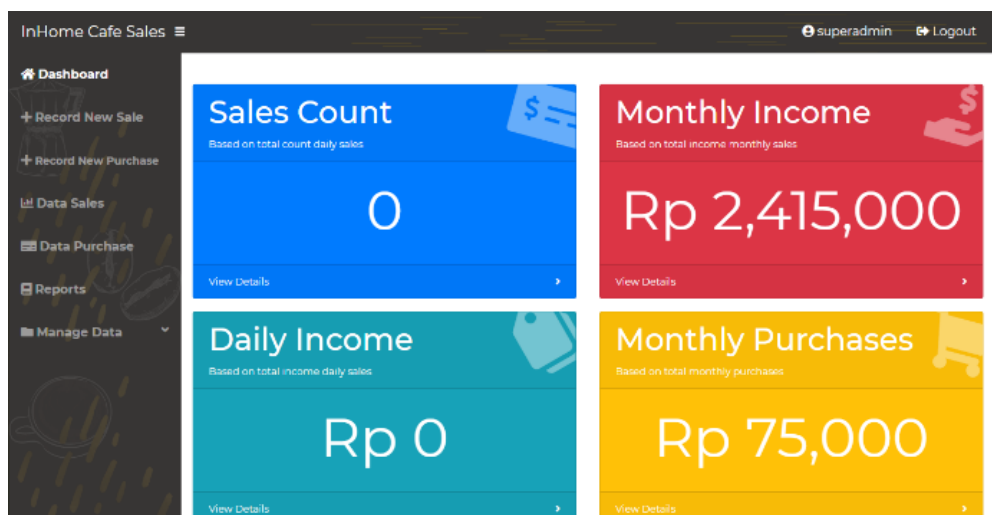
InHome Cafe Sales ≡

superadmin Logout

Dashboard

Record New Sale

Record New Purchase

Data Sales

Data Purchase

Reports

Manage Data

Sales Count

Based on total count daily sales

0

View Details

Monthly Income

Based on total income monthly sales

Rp 2,415,000

View Details

Daily Income

Based on total income daily sales

Rp 0

View Details

Monthly Purchases

Based on total monthly purchases

Rp 75,000

View Details